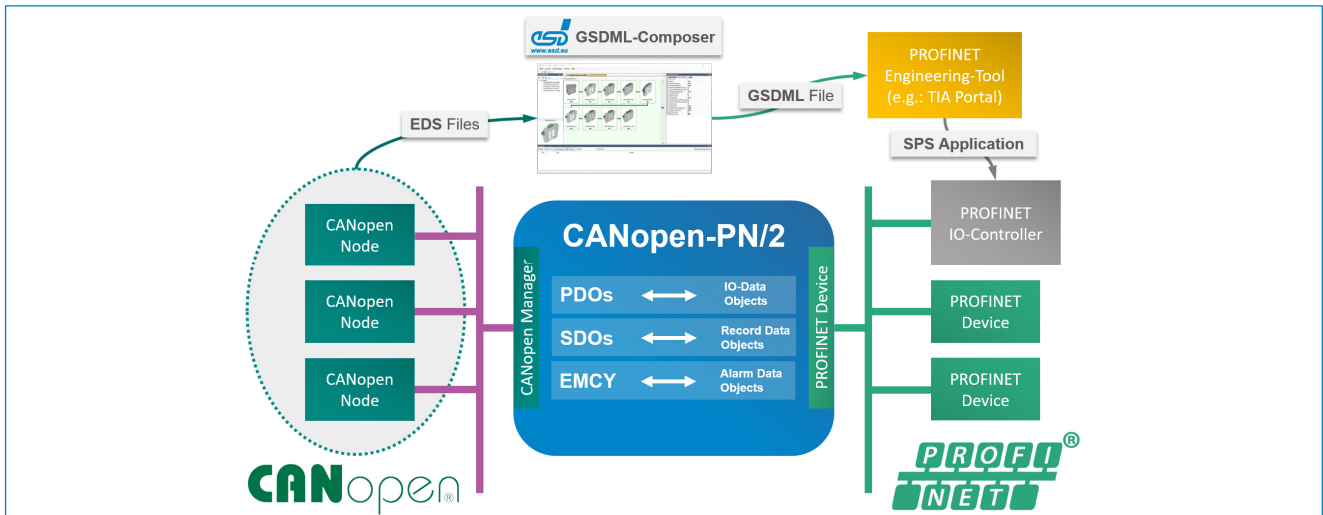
esd
www.esd.eu
GSDML-Composer

PROFINET Engineering-Tool (e.g.: TIA Portal)

EDS Files

GSDML File

SPS Application

PROFINET IO-Controller

CANopen Node

CANopen Node

CANopen Node

CANopen-PN/2

CANopen Manager

PROFINET Device

PDOs ⟷ IO-Data Objects

SDOs ⟷ Record Data Objects

EMCY ⟷ Alarm Data Objects

PROFINET Device

PROFINET Device

CANopen®

PROFI NET®